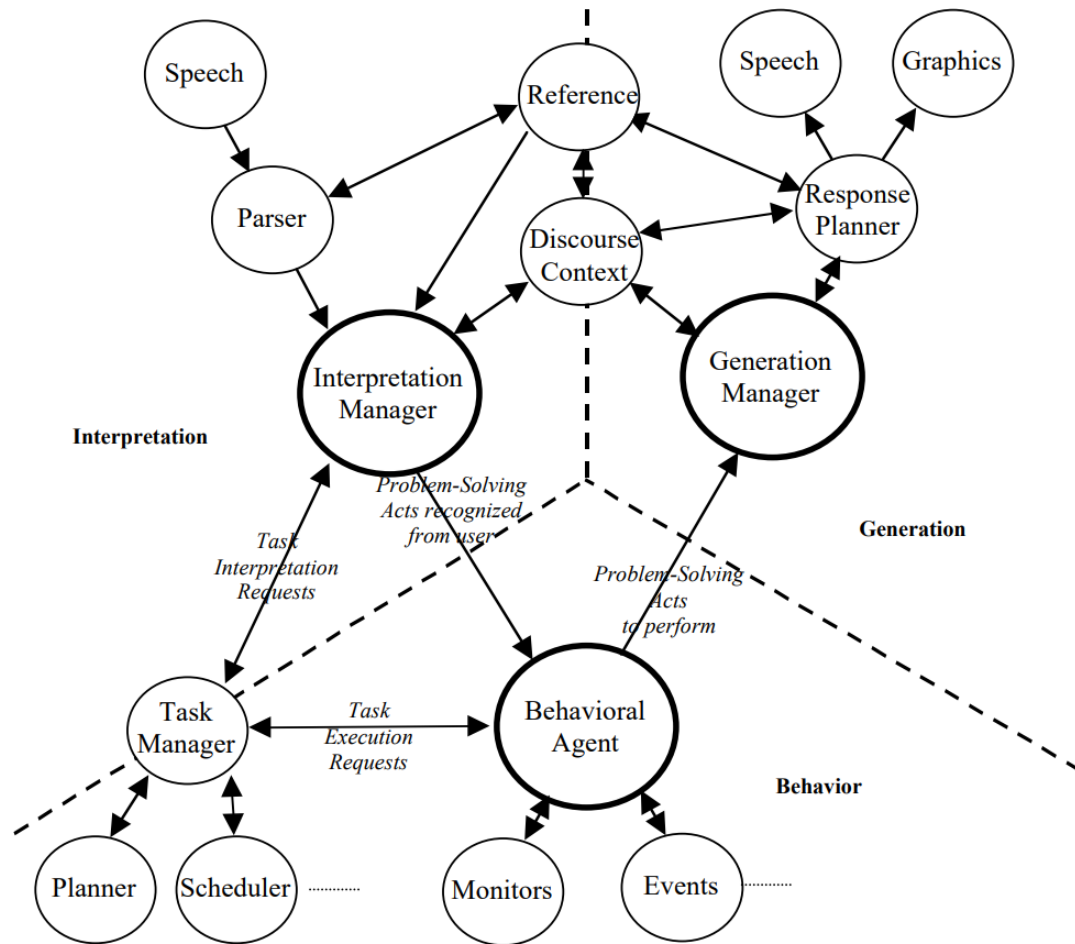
Speech

Reference

Speech

Graphics

Parser

Discourse Context

Response Planner

Interpretation Manager

Generation Manager

Interpretation

Problem-Solving Acts recognized from user

Generation

Task Interpretation Requests

Problem-Solving Acts to perform

Task Manager

Task Execution Requests

Behavioral Agent

Behavior

Planner

Scheduler ............

Monitors

Events ............